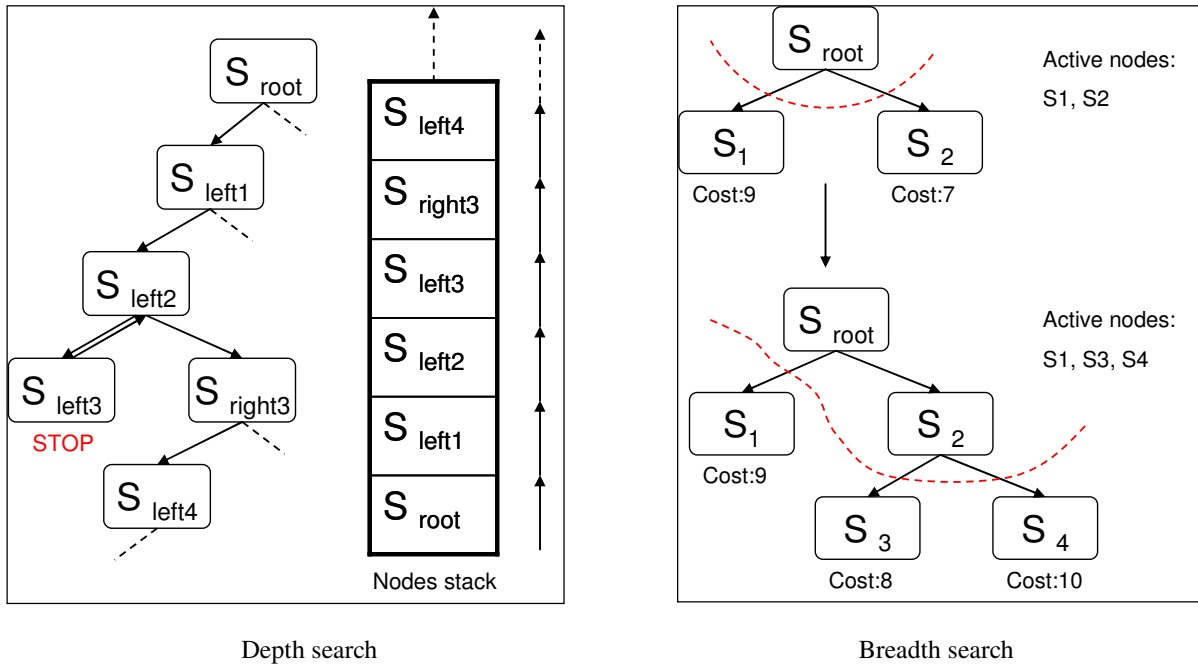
$S_{root}$

$S_{left1}$

$S_{left2}$

$S_{left3}$

STOP

$S_{right3}$

$S_{left4}$

$S_{left4}$

$S_{right3}$

$S_{left3}$

$S_{left2}$

$S_{left1}$

$S_{root}$

Nodes stack

$S_{root}$

Active nodes:

S1, S2

$S_1$

Cost:9

$S_2$

Cost:7

$S_{root}$

Active nodes:

S1, S3, S4

$S_1$

Cost:9

$S_2$

$S_3$

Cost:8

$S_4$

Cost:10

Depth search

Breadth search